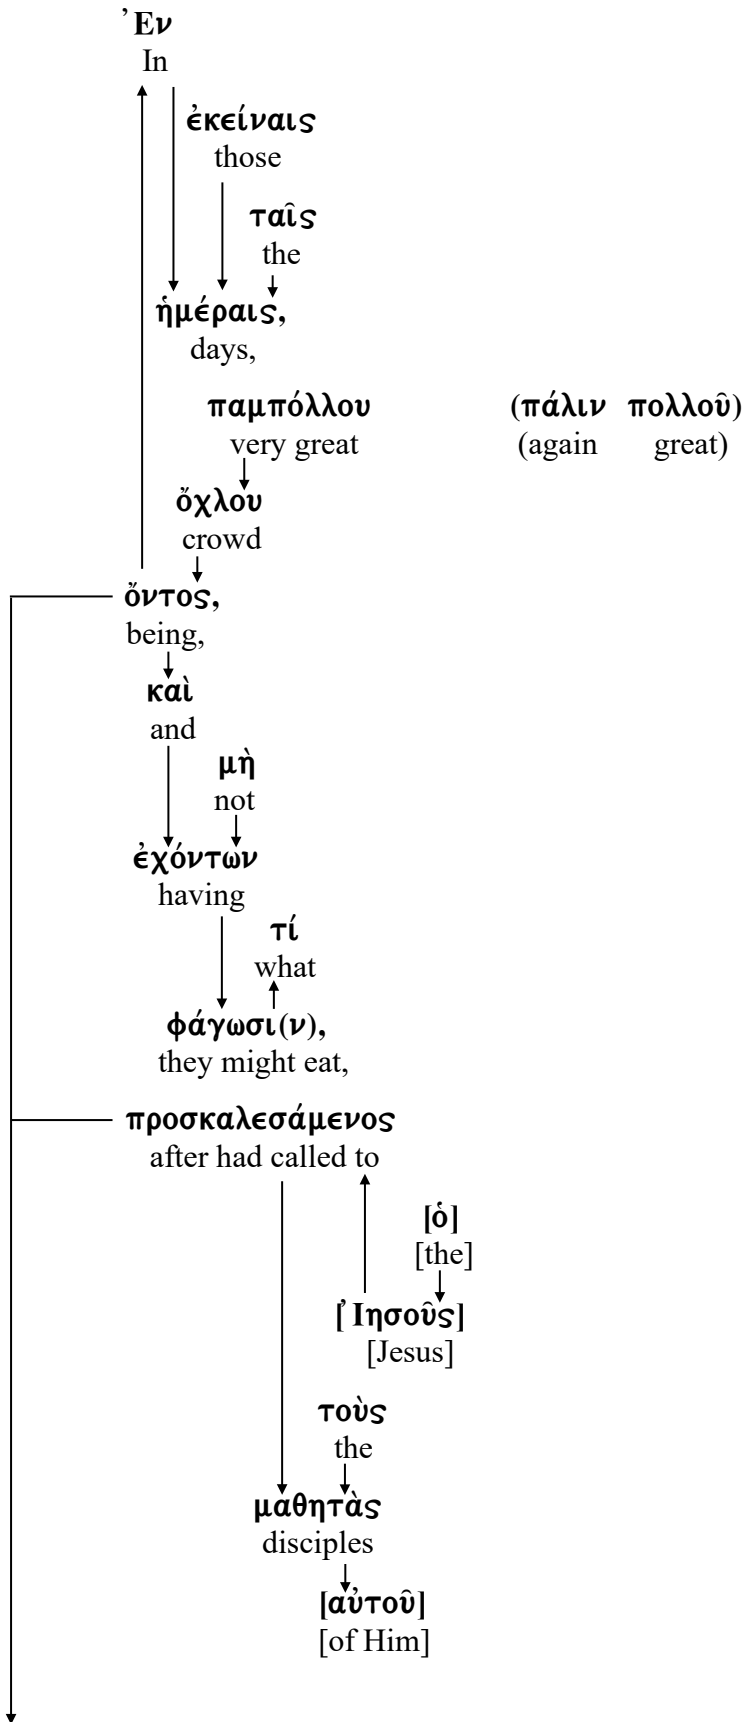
Ἐν
In

ἐκείναις
those

ταῖς
the

ἡμέραις,
days,

παμπόλλου
very great

(πάλιν πολλοῦ)
(again great)

ὄχλου
crowd

ὄντος,
being,

καὶ
and

μὴ
not

ἐχόντων
having

τί
what

φάγωσι(ν),
they might eat,

προσκαλεσάμενος
after had called to

[ὁ]
[the]

[Ἰησοῦς]
[Jesus]

τοὺς
the

μαθητὰς
disciples

[αὐτοῦ]
[of Him]